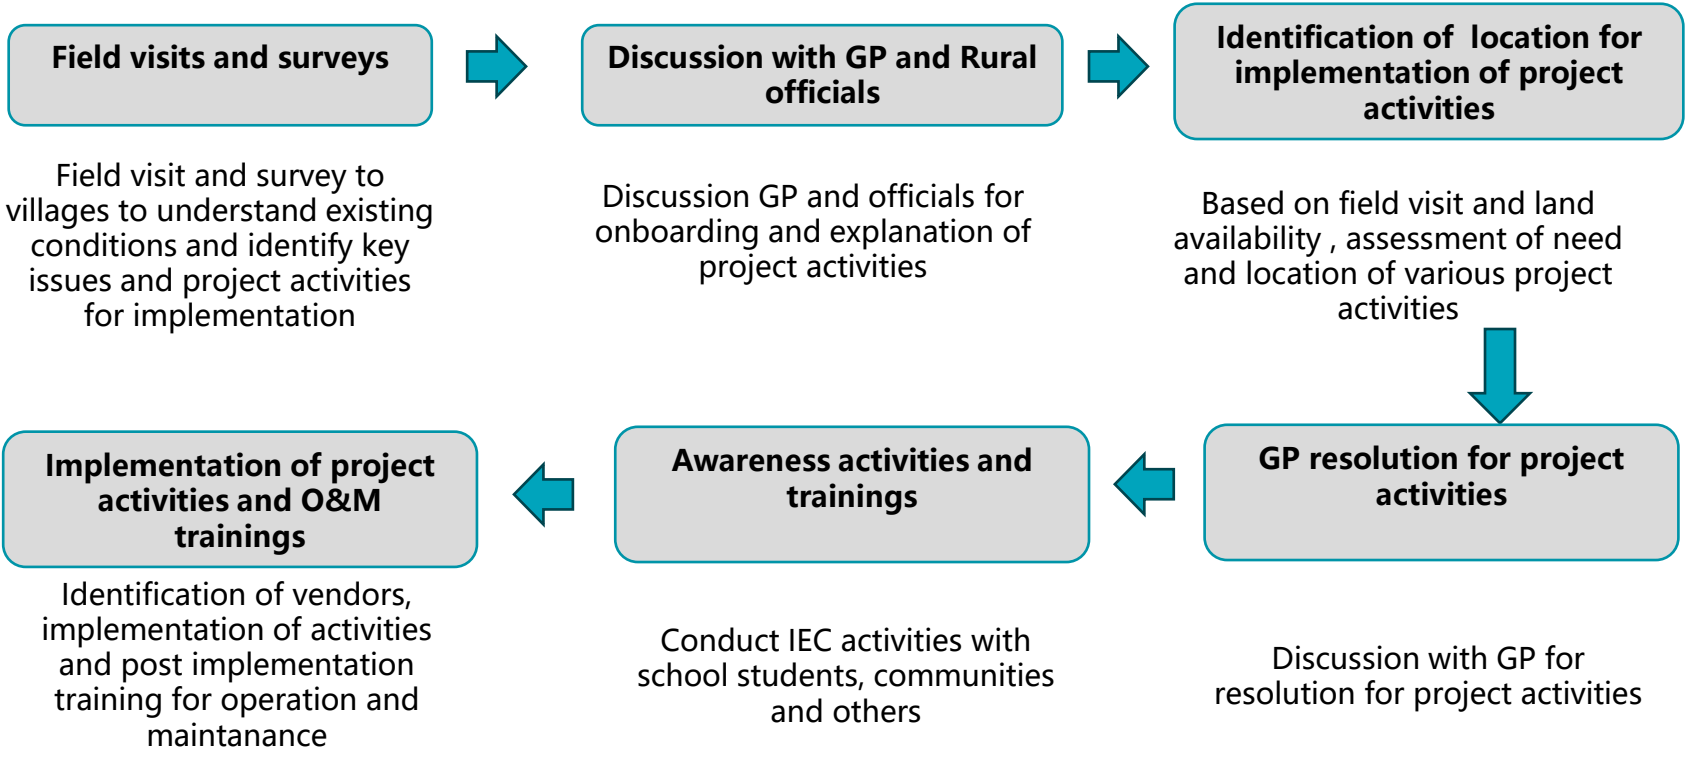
Field visits and surveys

Field visit and survey to villages to understand existing conditions and identify key issues and project activities for implementation

Discussion with GP and Rural officials

Discussion GP and officials for onboarding and explanation of project activities

Identification of location for implementation of project activities

Based on field visit and land availability , assessment of need and location of various project activities

GP resolution for project activities

Discussion with GP for resolution for project activities

Awareness activities and trainings

Conduct IEC activities with school students, communities and others

Implementation of project activities and O&M trainings

Identification of vendors, implementation of activities and post implementation training for operation and maintanance